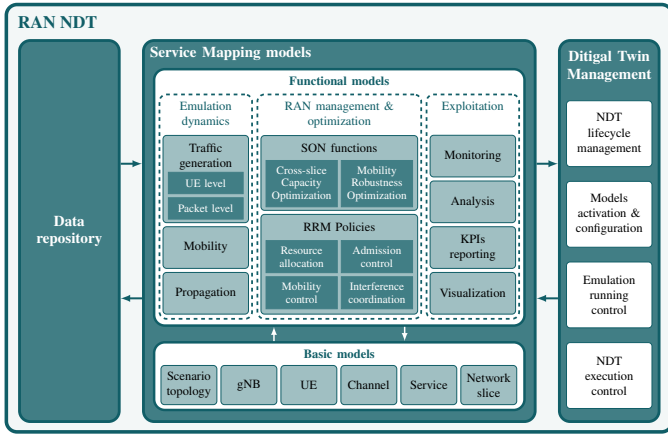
RAN NDT

Data repository

Service Mapping models

Functional models

Emulation dynamics

Traffic generation

UE level

Packet level

Mobility

Propagation

RAN management & optimization

SON functions

Cross-slice Capacity Optimization

Mobility Robustness Optimization

RRM Policies

Resource allocation

Admission control

Mobility control

Interference coordination

Exploitation

Monitoring

Analysis

KPIs reporting

Visualization

Basic models

Scenario topology

gNB

UE

Channel

Service

Network slice

Ditigal Twin Management

NDT lifecycle management

Models activation & configuration

Emulation running control

NDT execution control